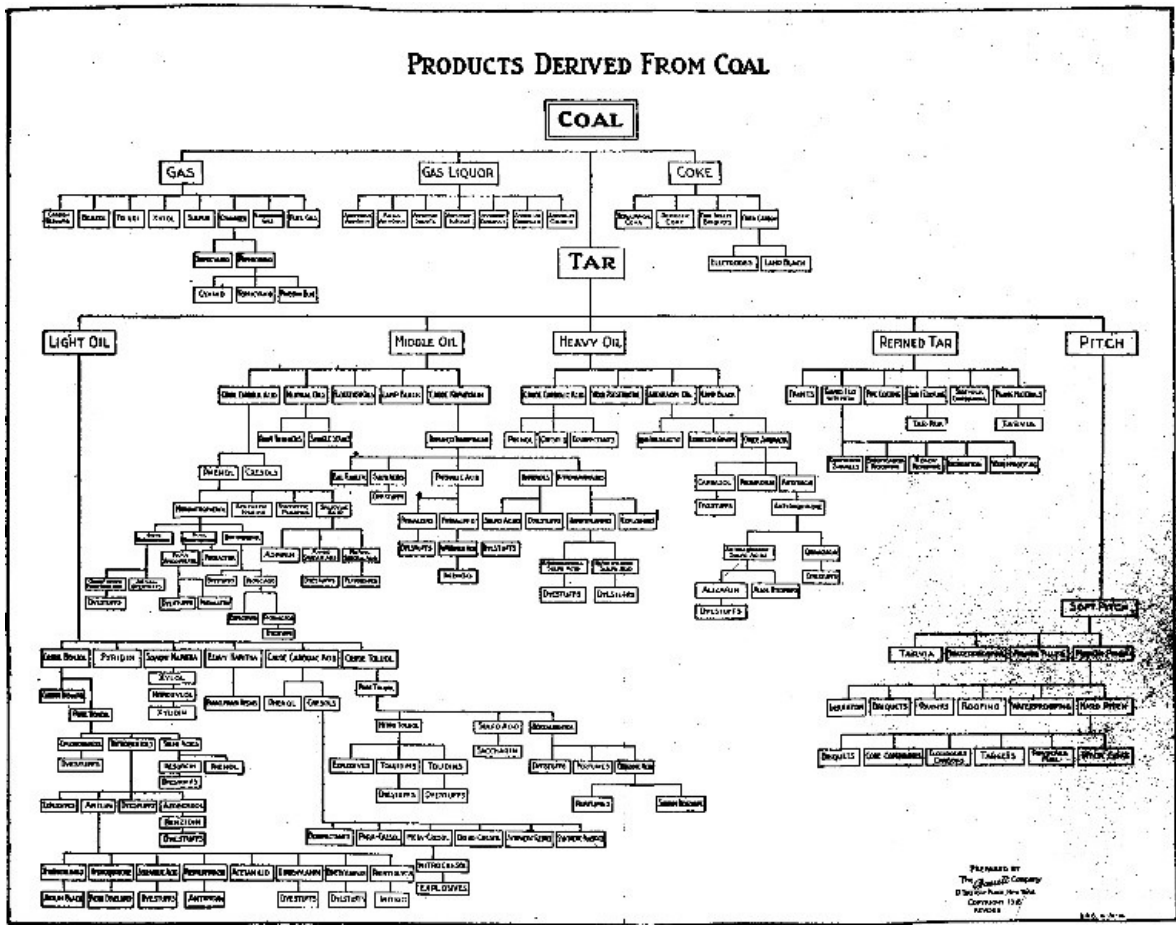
PRODUCTS DERIVED FROM COAL

COAL

GAS

GAS LIQUOR

COKE

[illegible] BENZOL TOLUOL XYLOL SULPHUR CYANOGEN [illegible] FUEL GAS

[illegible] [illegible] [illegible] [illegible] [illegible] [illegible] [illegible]

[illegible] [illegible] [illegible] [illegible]

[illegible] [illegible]

CYANID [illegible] PRUSSIAN BLUE

TAR

ELECTRODES LAMP BLACK

LIGHT OIL

MIDDLE OIL

HEAVY OIL

REFINED TAR

PITCH

PHENOL CRESOLS

DYESTUFFS

DYESTUFFS

ASPIRIN

DYESTUFFS PERFUMERY

DYESTUFFS

PHENOL CRESOL DISINFECTANTS

CARBAZOL

DYESTUFFS

ALIZARIN

DYESTUFFS

DYESTUFFS DYESTUFFS

DYESTUFFS

DYESTUFFS

DYESTUFFS

TAR RUN

TARVIA

PAINTS ROOFING WATERPROOFING

SOFT PITCH

TARVIA

INSULATION BRIQUETS PAINTS ROOFING WATERPROOFING HARD PITCH

BRIQUETS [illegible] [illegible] TARGETS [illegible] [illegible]

PYRIDIN

XYLOL

XYLIDIN

PHENOL CRESOLS

NITRO TOLUOL

SULFO ACID

SACCHARIN

EXPLOSIVES TOLUIDINS TOLUIDINS

DYESTUFFS DYESTUFFS

DYESTUFFS

RESEARCH PHENOL

EXPLOSIVES ANILIN DYESTUFFS

BENZIDIN

DYESTUFFS

DYESTUFFS

ANILIN BLACK

DYESTUFFS

DYESTUFFS DYESTUFFS

ANTIFEBRIN

DYESTUFFS DYESTUFFS

NITROCRESOL

EXPLOSIVES

PREPARED BY
THE BARRETT COMPANY
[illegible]
COPYRIGHT 1916
REVISED